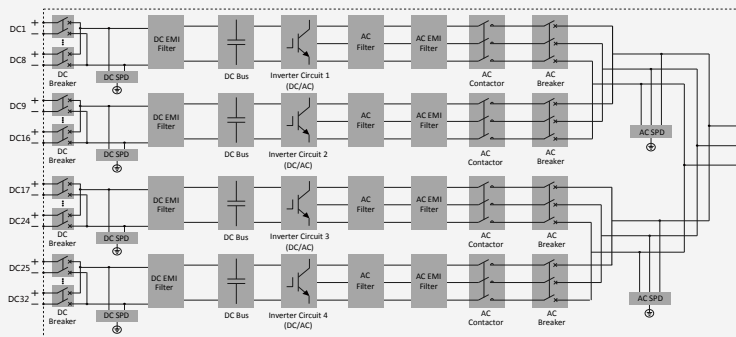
DC1 +
−
DC8 +
−
DC Breaker
DC SPD
DC EMI Filter
DC Bus
Inverter Circuit 1 (DC/AC)
AC Filter
AC EMI Filter
AC Contactor
AC Breaker

DC9 +
−
DC16 +
−
DC Breaker
DC SPD
DC EMI Filter
DC Bus
Inverter Circuit 2 (DC/AC)
AC Filter
AC EMI Filter
AC Contactor
AC Breaker
AC SPD

DC17 +
−
DC24 +
−
DC Breaker
DC SPD
DC EMI Filter
DC Bus
Inverter Circuit 3 (DC/AC)
AC Filter
AC EMI Filter
AC Contactor
AC Breaker

DC25 +
−
DC32 +
−
DC Breaker
DC SPD
DC EMI Filter
DC Bus
Inverter Circuit 4 (DC/AC)
AC Filter
AC EMI Filter
AC Contactor
AC Breaker
AC SPD